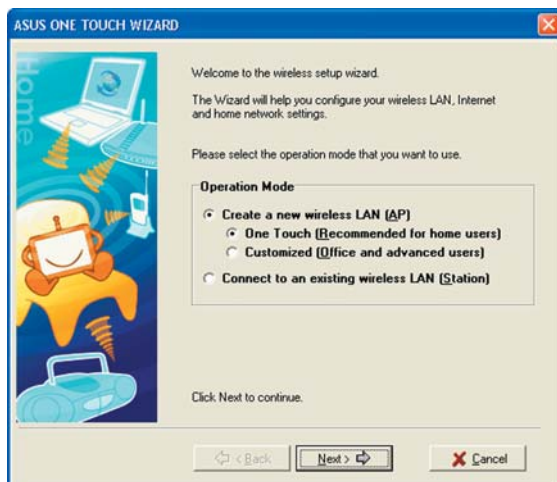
ASUS ONE TOUCH WIZARD

Home

Welcome to the wireless setup wizard.

The Wizard will help you configure your wireless LAN, Internet and home network settings.

Please select the operation mode that you want to use.

Operation Mode

Create a new wireless LAN (AP)

One Touch (Recommended for home users)

Customized (Office and advanced users)

Connect to an existing wireless LAN (Station)

Click Next to continue.

< Back

Next >

Cancel